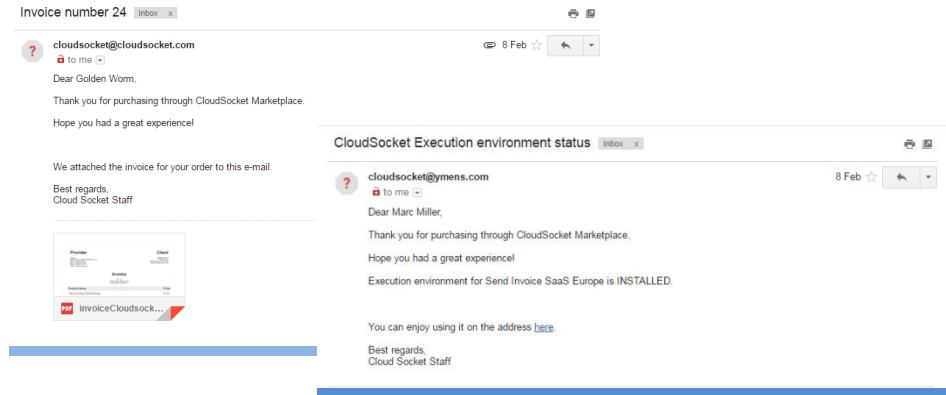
Invoice number 24 Inbox x

cloudsocket@cloudsocket.com
to me

8 Feb

Dear Golden Worm,

Thank you for purchasing through CloudSocket Marketplace.

Hope you had a great experience!

We attached the invoice for your order to this e-mail.

Best regards,
Cloud Socket Staff

Provider Client
Invoice

PDF invoiceCloudsock...

CloudSocket Execution environment status Inbox x

cloudsocket@ymens.com
to me

8 Feb

Dear Marc Miller,

Thank you for purchasing through CloudSocket Marketplace.

Hope you had a great experience!

Execution environment for Send Invoice SaaS Europe is INSTALLED.

You can enjoy using it on the address here.

Best regards,
Cloud Socket Staff